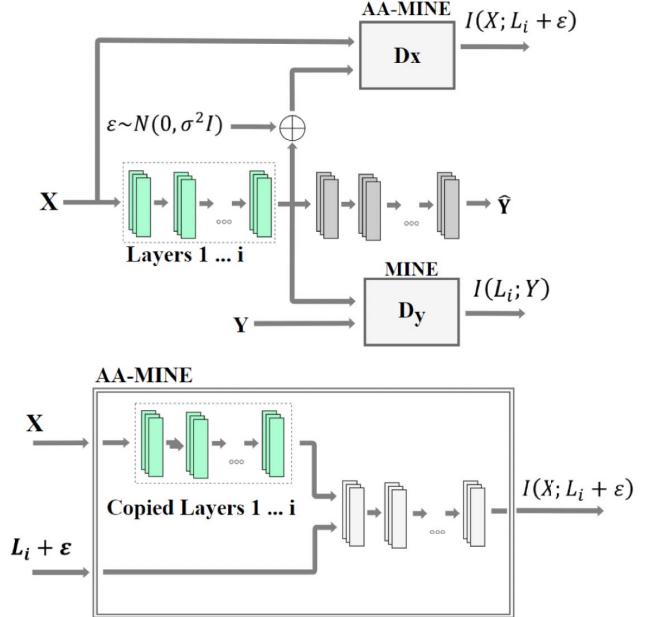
AA-MINE
$I(X; L_i + \varepsilon)$
Dx
$\varepsilon \sim N(0, \sigma^2 I)$
X
Layers 1 ... i
$\hat{\mathbf{Y}}$
MINE
$I(L_i; Y)$
Y
$\mathbf{D_y}$

AA-MINE
X
Copied Layers 1 ... i
$I(X; L_i + \varepsilon)$
$L_i + \varepsilon$